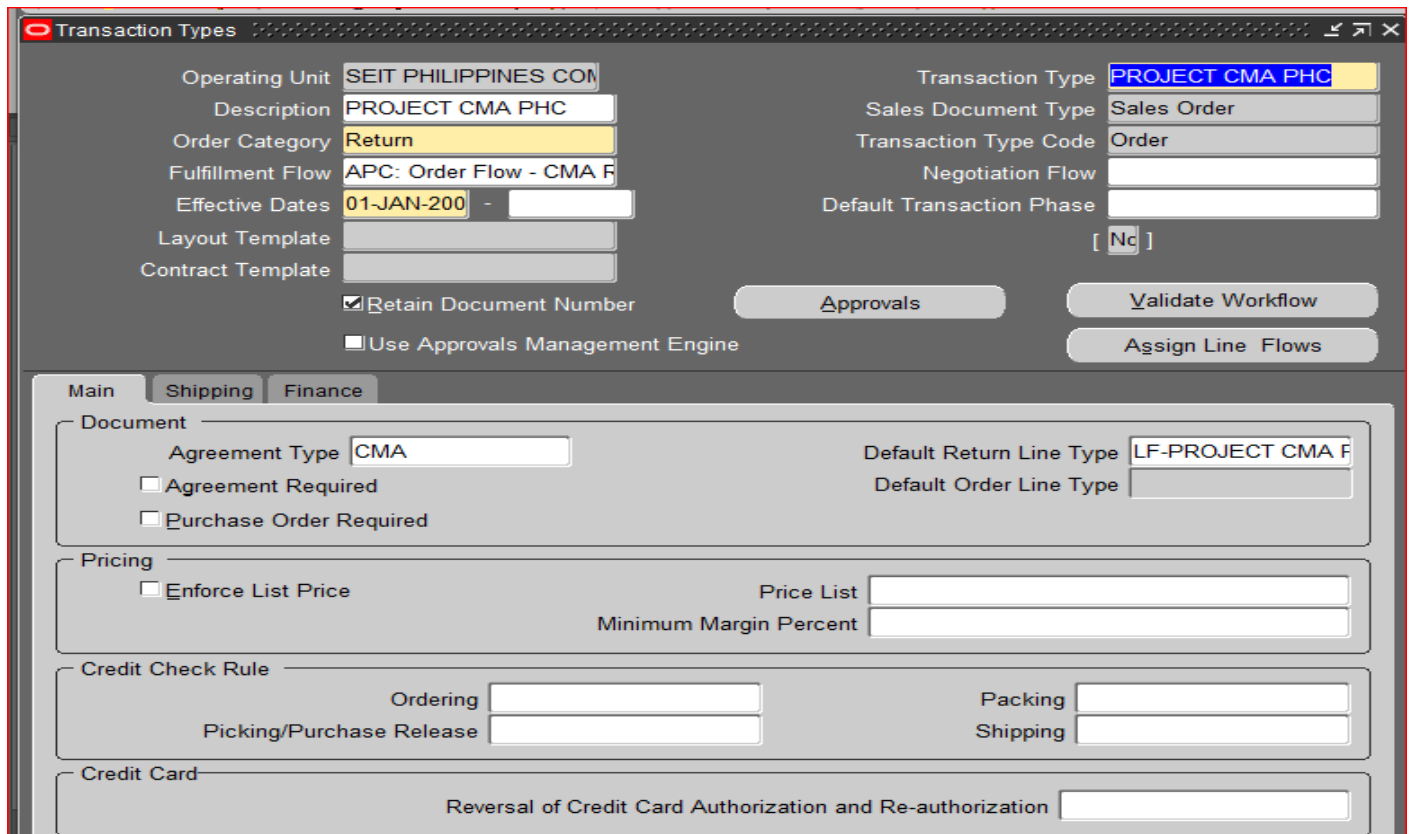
Transaction Types

Operating Unit SEIT PHILIPPINES COM
Transaction Type PROJECT CMA PHC
Description PROJECT CMA PHC
Sales Document Type Sales Order
Order Category Return
Transaction Type Code Order
Fulfillment Flow APC: Order Flow - CMA R
Negotiation Flow
Effective Dates 01-JAN-200 -
Default Transaction Phase
Layout Template
[ Nc ]
Contract Template

☑ Retain Document Number
Approvals
Validate Workflow
☐ Use Approvals Management Engine
Assign Line Flows

Main Shipping Finance

Document
Agreement Type CMA
Default Return Line Type LF-PROJECT CMA F
☐ Agreement Required
Default Order Line Type
☐ Purchase Order Required

Pricing
☐ Enforce List Price
Price List
Minimum Margin Percent

Credit Check Rule
Ordering
Packing
Picking/Purchase Release
Shipping

Credit Card
Reversal of Credit Card Authorization and Re-authorization